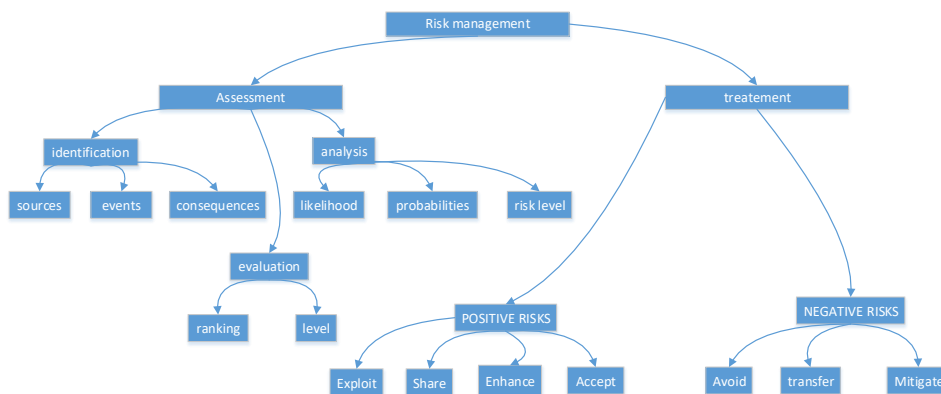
Risk management

Assessment

treatement

identification

analysis

sources

events

consequences

likelihood

probabilities

risk level

evaluation

ranking

level

POSITIVE RISKS

NEGATIVE RISKS

Exploit

Share

Enhance

Accept

Avoid

transfer

Mitigate